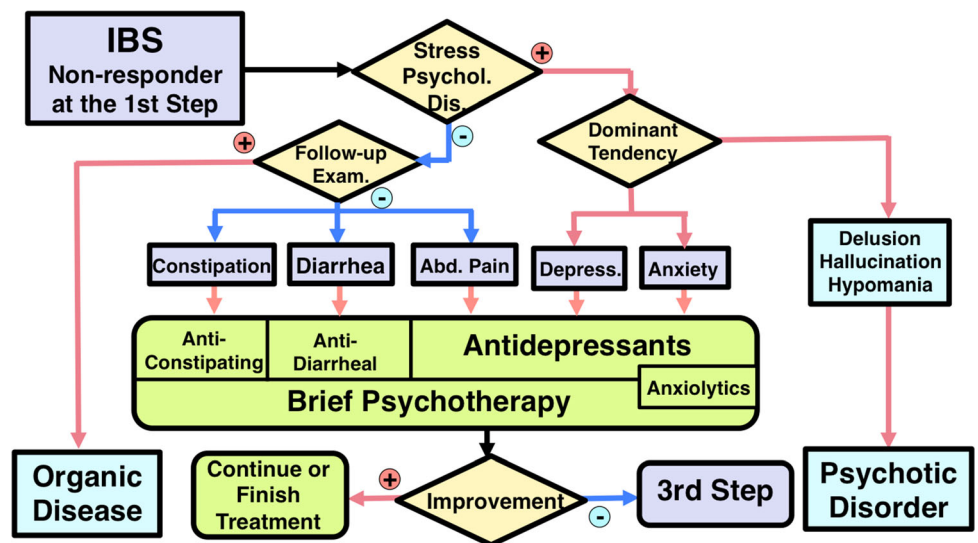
IBS
Non-responder at the 1st Step

Stress Psychol. Dis.

+

-

Follow-up Exam.

+

-

Dominant Tendency

Constipation

Diarrhea

Abd. Pain

Depress.

Anxiety

Delusion Hallucination Hypomania

Anti-Constipating

Anti-Diarrheal

Antidepressants

Anxiolytics

Brief Psychotherapy

Organic Disease

Continue or Finish Treatment

+

Improvement

-

3rd Step

Psychotic Disorder